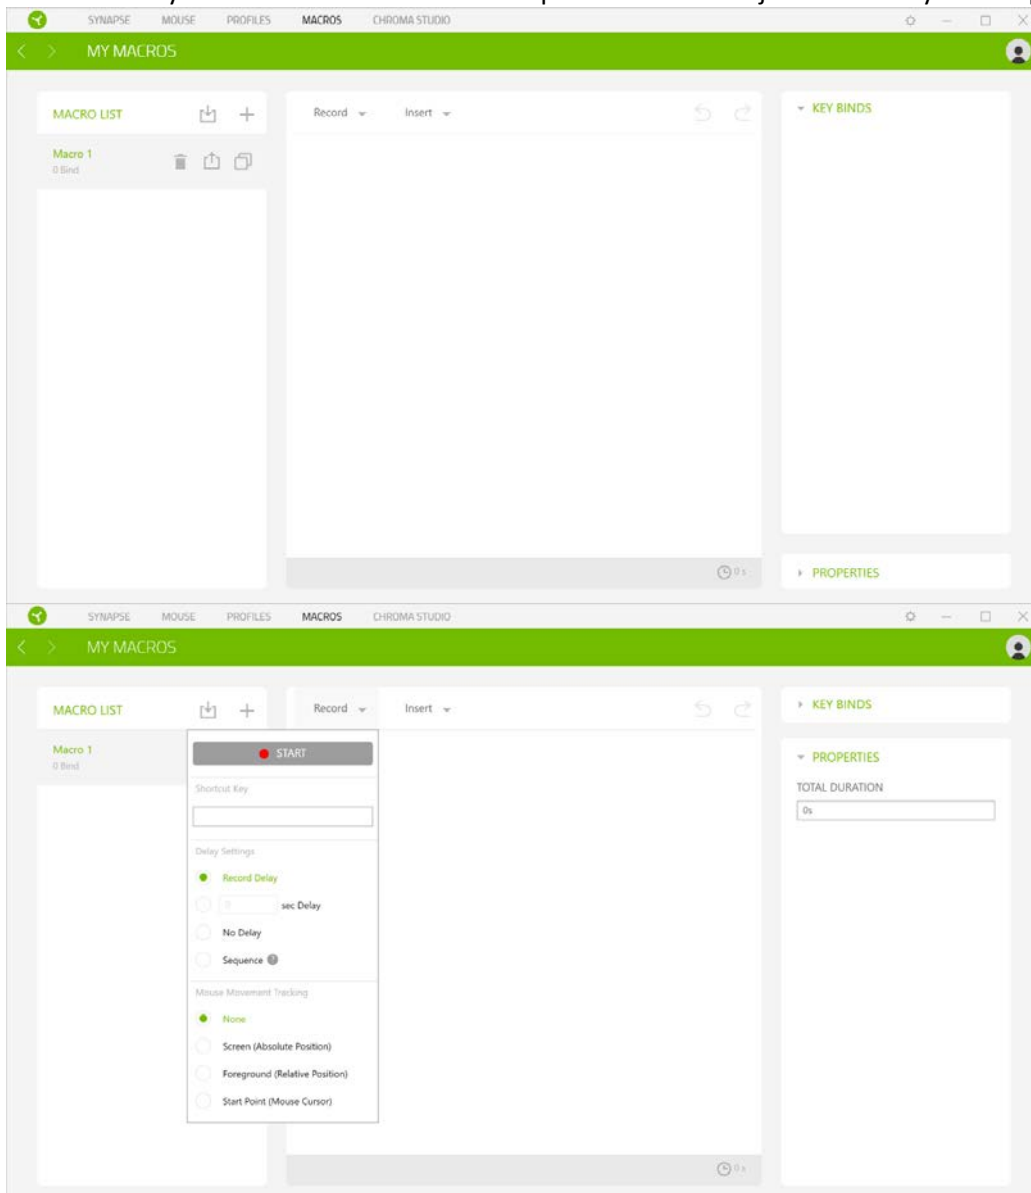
SYNAPSE MOUSE PROFILES MACROS CHROMA STUDIO

MY MACROS

MACRO LIST

Macro 1
0 Bind

Record Insert

KEY BINDS

0 s

PROPERTIES

SYNAPSE MOUSE PROFILES MACROS CHROMA STUDIO

MY MACROS

MACRO LIST

Macro 1
0 Bind

Record Insert

START

Shortcut Key

Delay Settings

Record Delay

0 sec Delay

No Delay

Sequence

Mouse Movement Tracking

None

Screen (Absolute Position)

Foreground (Relative Position)

Start Point (Mouse Cursor)

KEY BINDS

PROPERTIES

TOTAL DURATION

0s

0 s